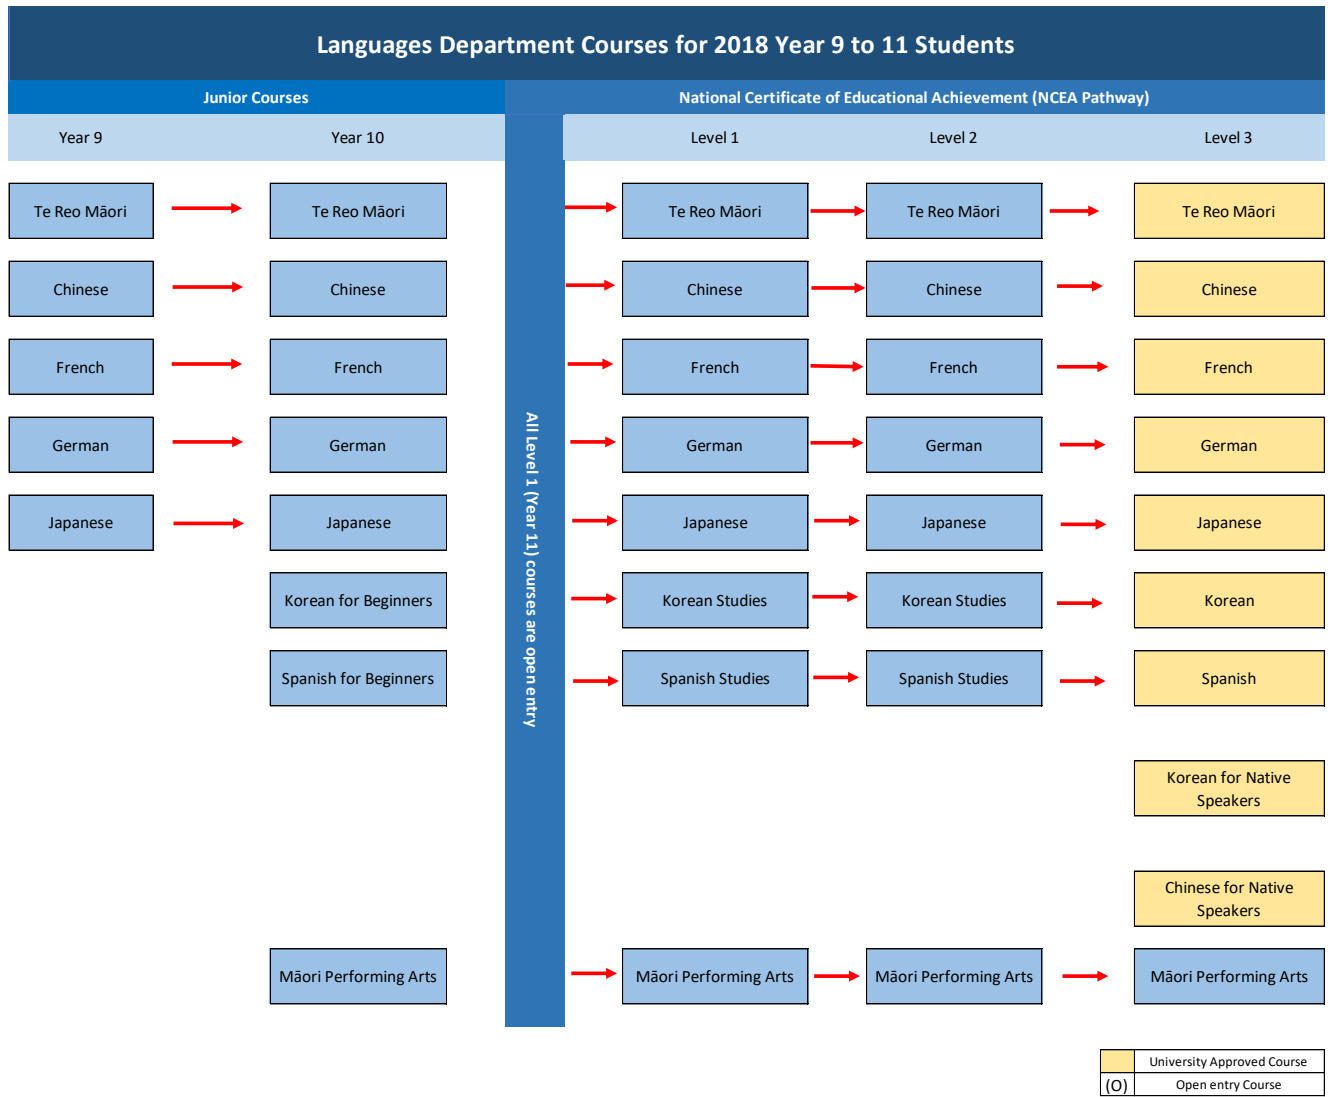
Languages Department Courses for 2018 Year 9 to 11 Students

Junior Courses

National Certificate of Educational Achievement (NCEA Pathway)

| Year 9 | Year 10 | Level 1 | Level 2 | Level 3 |
|---|---|---|---|---|
| Te Reo Māori | Te Reo Māori | Te Reo Māori | Te Reo Māori | Te Reo Māori |
| Chinese | Chinese | Chinese | Chinese | Chinese |
| French | French | French | French | French |
| German | German | German | German | German |
| Japanese | Japanese | Japanese | Japanese | Japanese |
| | Korean for Beginners | Korean Studies | Korean Studies | Korean |
| | Spanish for Beginners | Spanish Studies | Spanish Studies | Spanish |
| | | | | Korean for Native Speakers |
| | | | | Chinese for Native Speakers |
| | Māori Performing Arts | Māori Performing Arts | Māori Performing Arts | Māori Performing Arts |

All Level 1 (Year 11) courses are open entry

University Approved Course
(O) Open entry Course